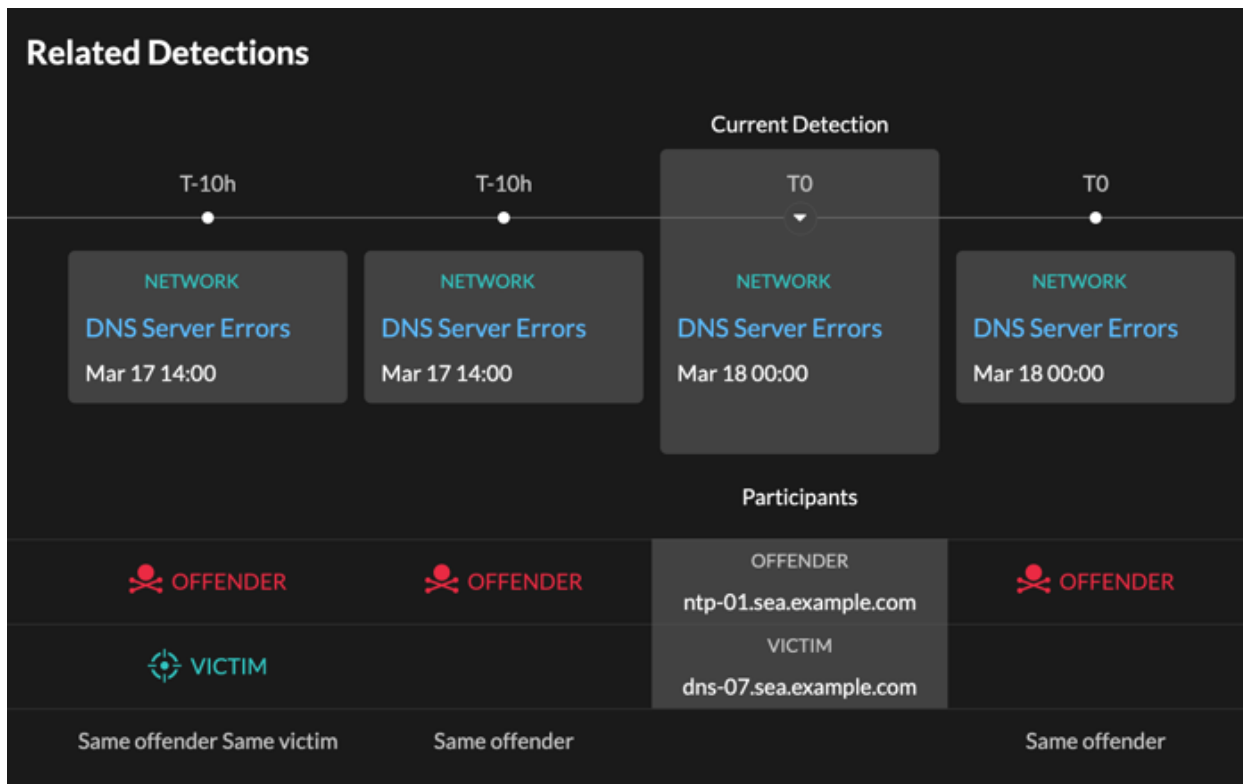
Related Detections

Current Detection

T-10h

T-10h

T0

T0

NETWORK
DNS Server Errors
Mar 17 14:00

NETWORK
DNS Server Errors
Mar 17 14:00

NETWORK
DNS Server Errors
Mar 18 00:00

NETWORK
DNS Server Errors
Mar 18 00:00

Participants

OFFENDER

OFFENDER

OFFENDER
ntp-01.sea.example.com

OFFENDER

VICTIM

VICTIM
dns-07.sea.example.com

Same offender Same victim

Same offender

Same offender